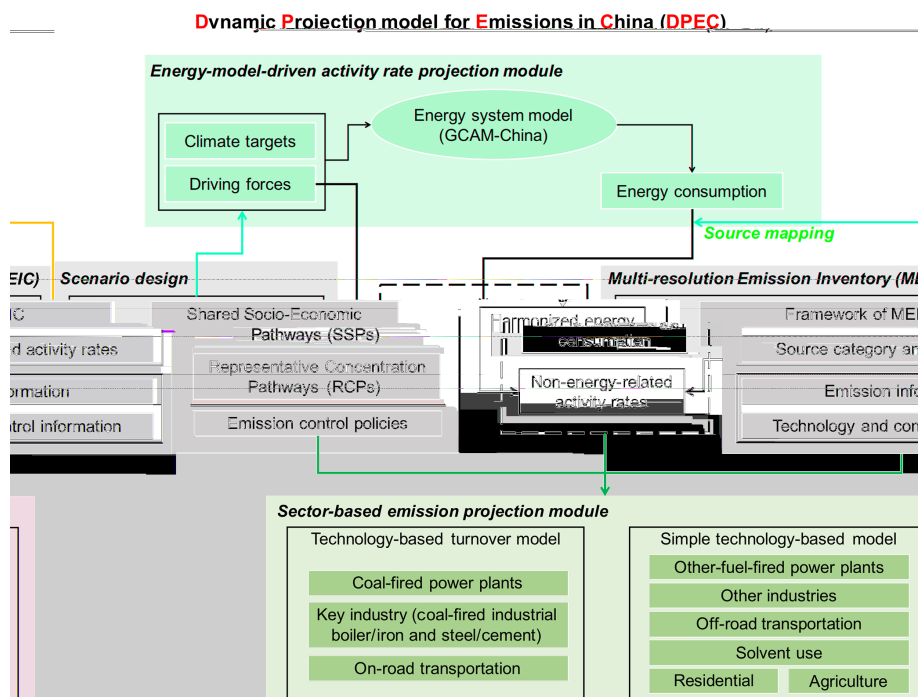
Dynamic Projection model for Emissions in China (DPEC)

Energy-model-driven activity rate projection module

Climate targets

Driving forces

Energy system model (GCAM-China)

Energy consumption

Source mapping

EIC)

Scenario design

Multi-resolution Emission Inventory (ME

IC

d activity rates

ormation

ntrol information

Shared Socio-Economic Pathways (SSPs)

Representative Concentration Pathways (RCPs)

Emission control policies

Harmonized energy consumption

Non-energy-related activity rates

Framework of ME

Source category an

Emission info

Technology and con

Sector-based emission projection module

Technology-based turnover model

Coal-fired power plants

Key industry (coal-fired industrial boiler/iron and steel/cement)

On-road transportation

Simple technology-based model

Other-fuel-fired power plants

Other industries

Off-road transportation

Solvent use

Residential

Agriculture